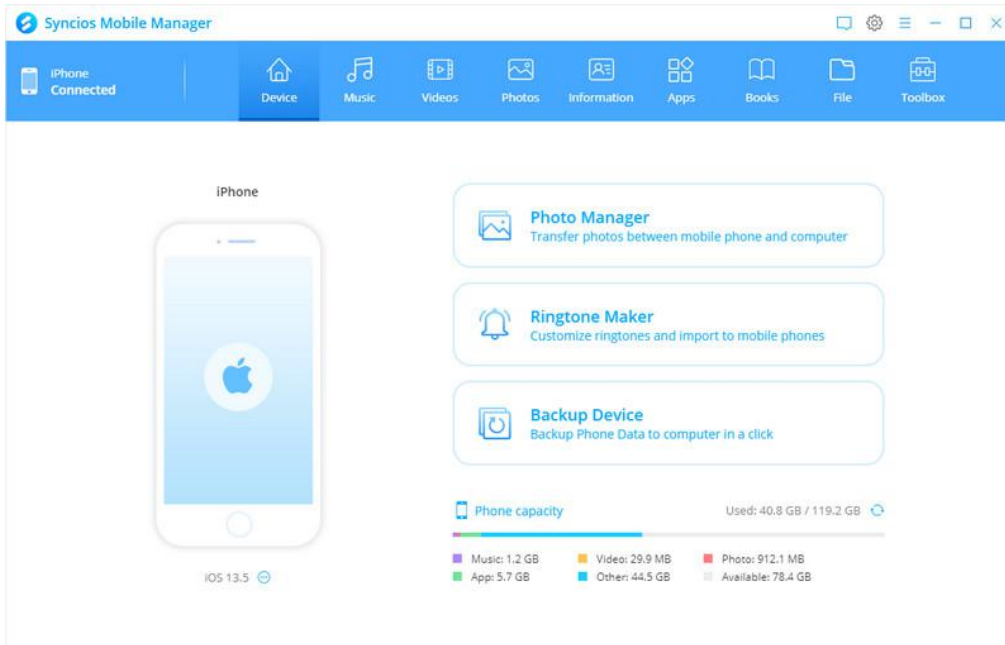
Syncios Mobile Manager

iPhone
Connected

Device
Music
Videos
Photos
Information
Apps
Books
File
Toolbox

iPhone

iOS 13.5

Photo Manager
Transfer photos between mobile phone and computer

Ringtone Maker
Customize ringtones and import to mobile phones

Backup Device
Backup Phone Data to computer in a click

Phone capacity
Used: 40.8 GB / 119.2 GB

Music: 1.2 GB
Video: 29.9 MB
Photo: 912.1 MB
App: 5.7 GB
Other: 44.5 GB
Available: 78.4 GB